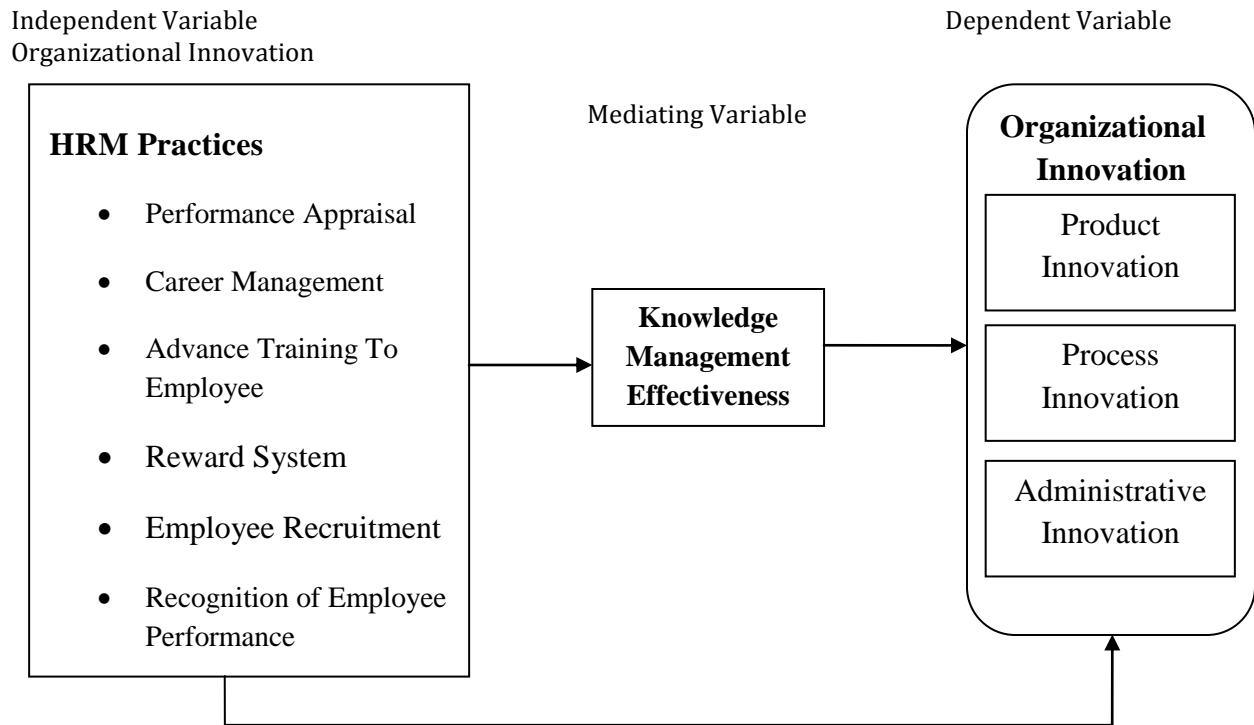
Independent Variable
Organizational Innovation

Dependent Variable

Mediating Variable

HRM Practices

- Performance Appraisal
- Career Management
- Advance Training To Employee
- Reward System
- Employee Recruitment
- Recognition of Employee Performance

Knowledge Management Effectiveness

Organizational Innovation

Product Innovation

Process Innovation

Administrative Innovation